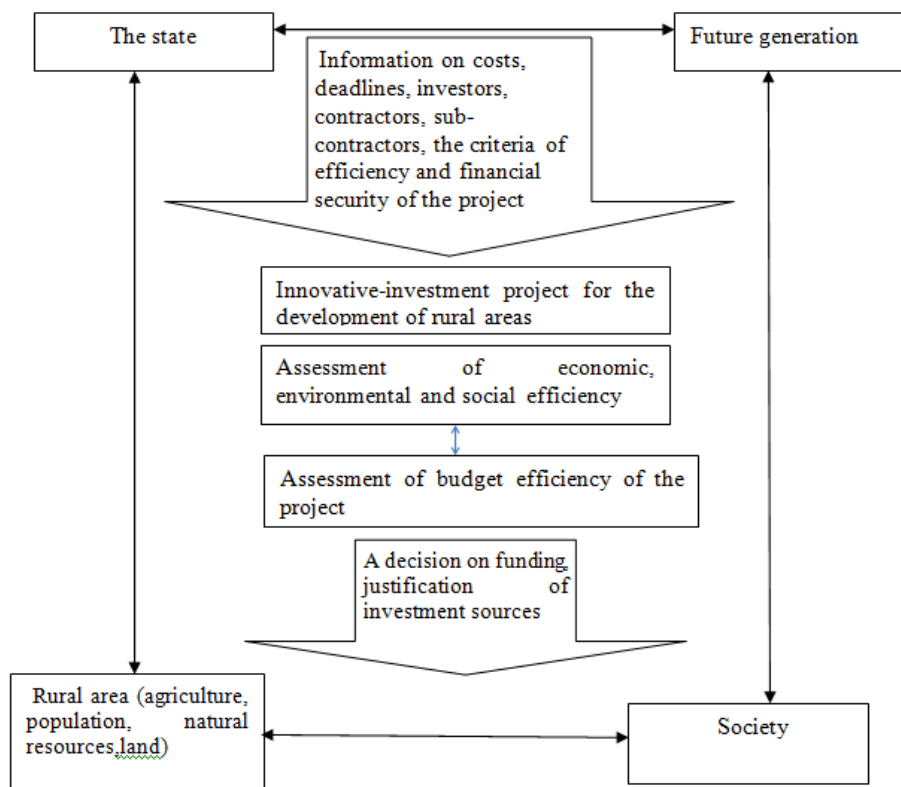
The state

Future generation

Information on costs, deadlines, investors, contractors, subcontractors, the criteria of efficiency and financial security of the project

Innovative-investment project for the development of rural areas

Assessment of economic, environmental and social efficiency

Assessment of budget efficiency of the project

A decision on funding, justification of investment sources

Rural area (agriculture, population, natural resources,land)

Society